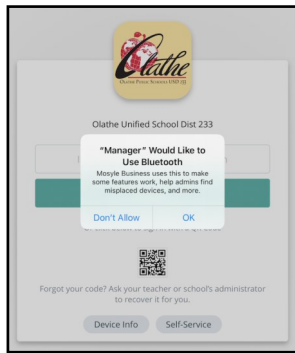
Olathe
Olathe Public Schools USD 233

Olathe Unified School Dist 233

"Manager" Would Like to Use Bluetooth
Mosyle Business uses this to make some features work, help admins find misplaced devices, and more.

Don't Allow
OK

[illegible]

Forgot your code? Ask your teacher or school's administrator to recover it for you.

Device Info
Self-Service